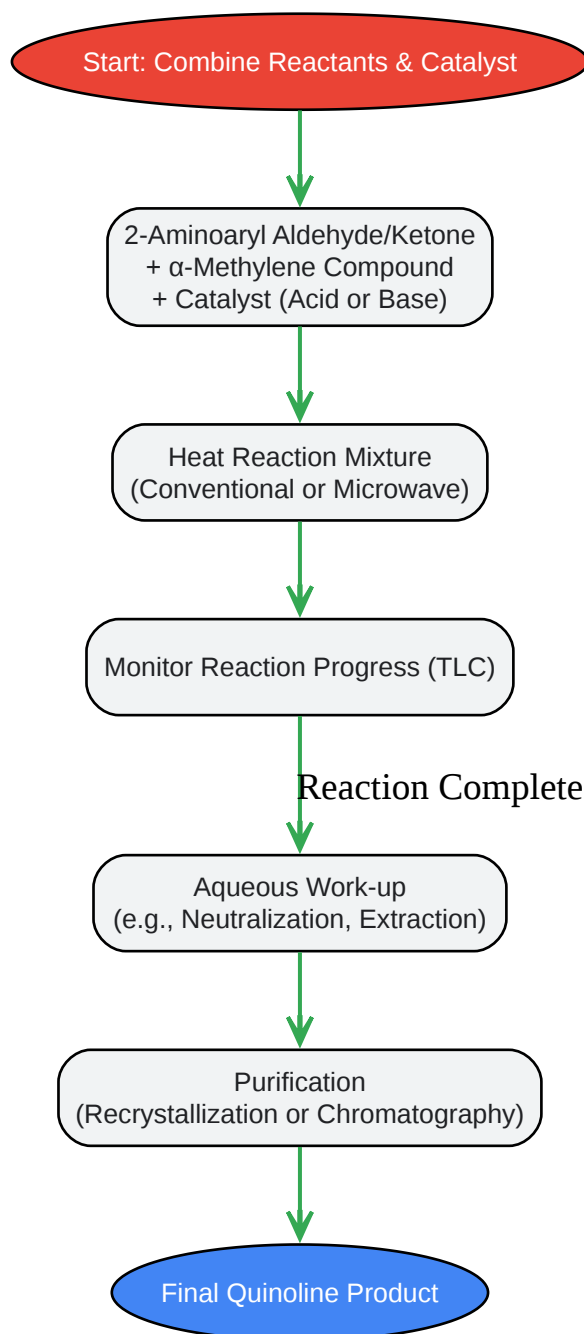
Start: Combine Reactants & Catalyst

2-Aminoaryl Aldehyde/Ketone
+ α-Methylene Compound
+ Catalyst (Acid or Base)

Heat Reaction Mixture
(Conventional or Microwave)

Monitor Reaction Progress (TLC)

Reaction Complete

Aqueous Work-up
(e.g., Neutralization, Extraction)

Purification
(Recrystallization or Chromatography)

Final Quinoline Product